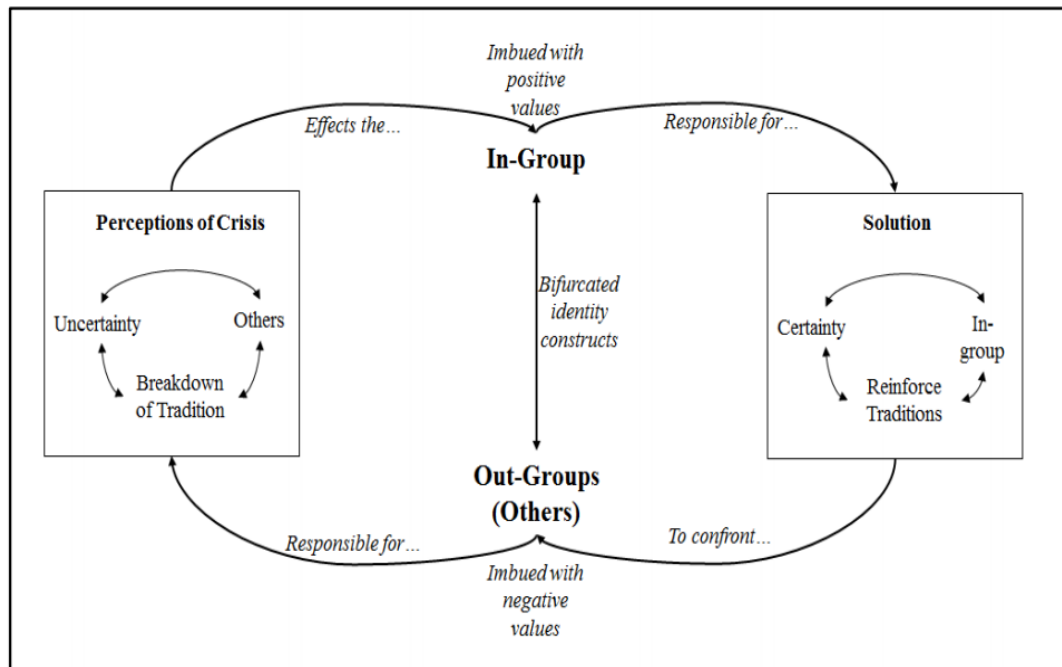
Imbued with positive values

Effects the...

Responsible for...

In-Group

Perceptions of Crisis

Uncertainty

Others

Breakdown of Tradition

Bifurcated identity constructs

Solution

Certainty

In-group

Reinforce Traditions

Out-Groups (Others)

Responsible for...

To confront...

Imbued with negative values